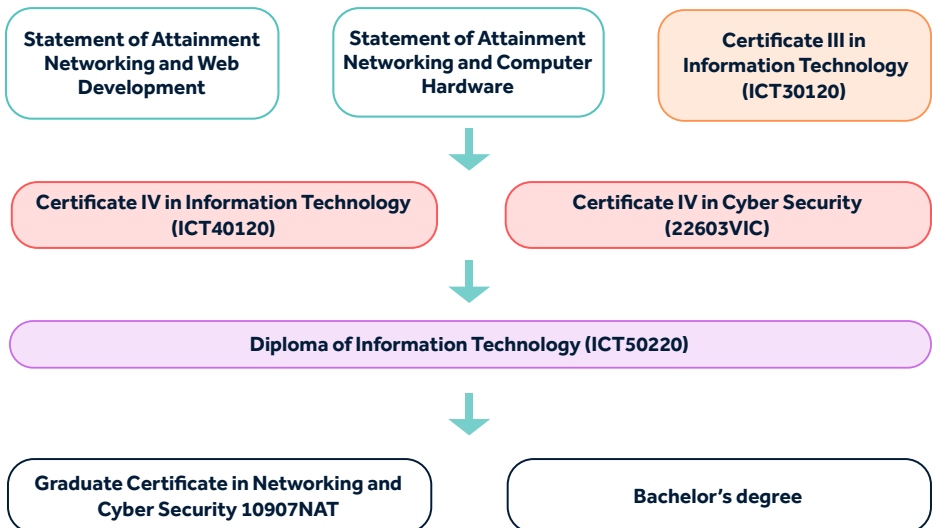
Statement of Attainment Networking and Web Development

Statement of Attainment Networking and Computer Hardware

Certificate III in Information Technology (ICT30120)

Certificate IV in Information Technology (ICT40120)

Certificate IV in Cyber Security (22603VIC)

Diploma of Information Technology (ICT50220)

Graduate Certificate in Networking and Cyber Security 10907NAT

Bachelor's degree